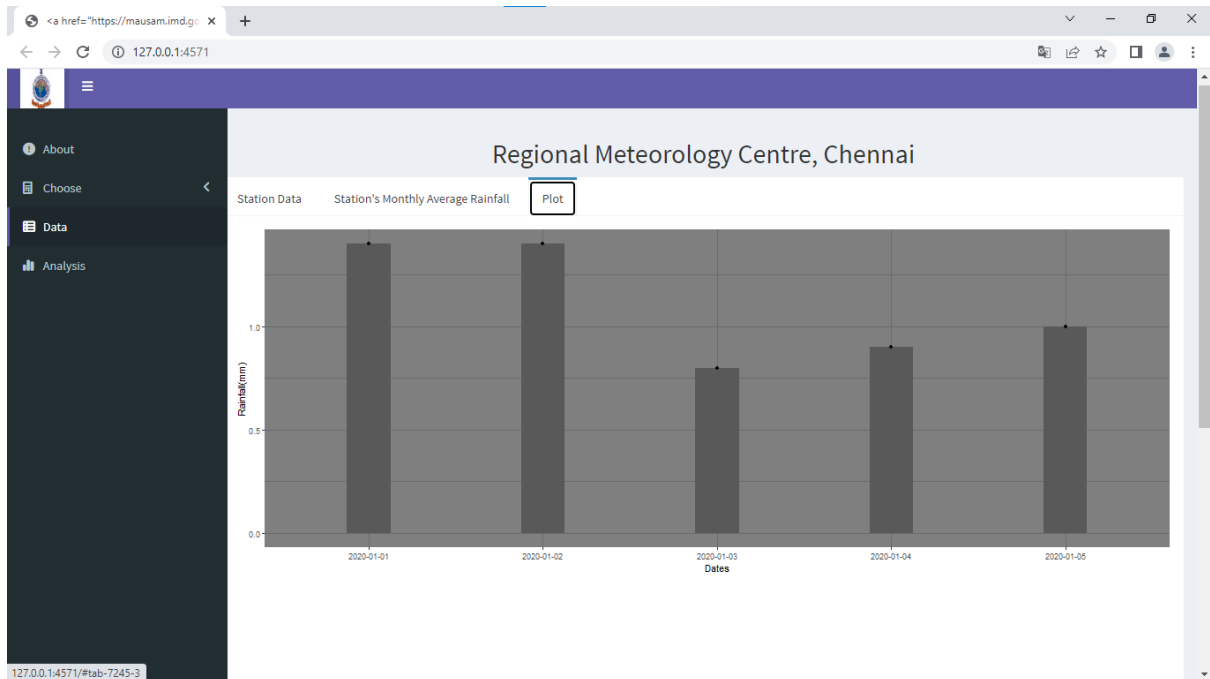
<a href="https://mausam.imd.go ×
+
127.0.0.1:4571

About
Choose
Data
Analysis

Regional Meteorology Centre, Chennai

Station Data
Station's Monthly Average Rainfall
Plot

Rainfall(mm)
1.0
0.5
0.0
2020-01-01
2020-01-02
2020-01-03
2020-01-04
2020-01-05
Dates

127.0.0.1:4571/#tab-7245-3